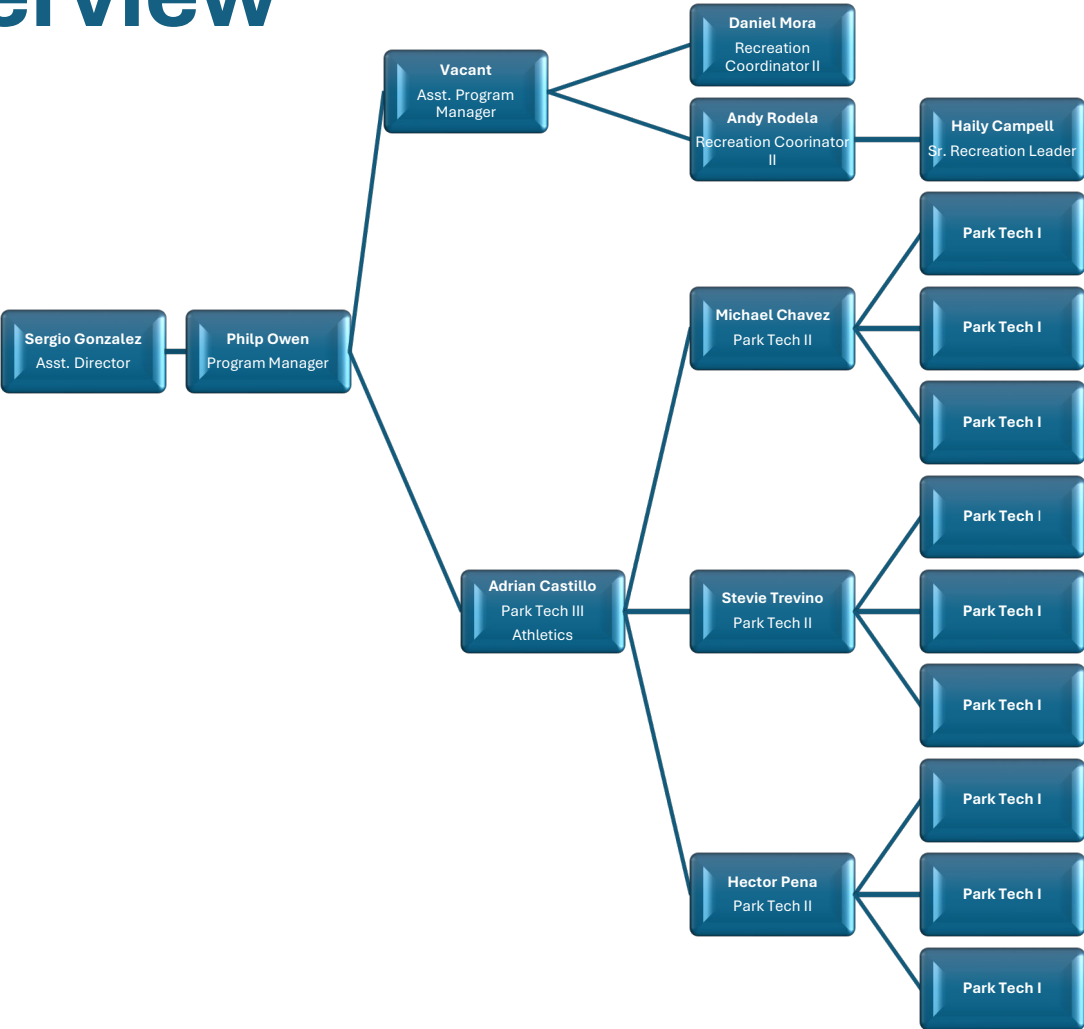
erview

Sergio Gonzalez
Asst. Director

Philp Owen
Program Manager

Vacant
Asst. Program Manager

Daniel Mora
Recreation Coordinator II

Andy Rodela
Recreation Coorinator II

Haily Campell
Sr. Recreation Leader

Adrian Castillo
Park Tech III
Athletics

Michael Chavez
Park Tech II

Park Tech I

Park Tech I

Park Tech I

Stevie Trevino
Park Tech II

Park Tech I

Park Tech I

Park Tech I

Hector Pena
Park Tech II

Park Tech I

Park Tech I

Park Tech I